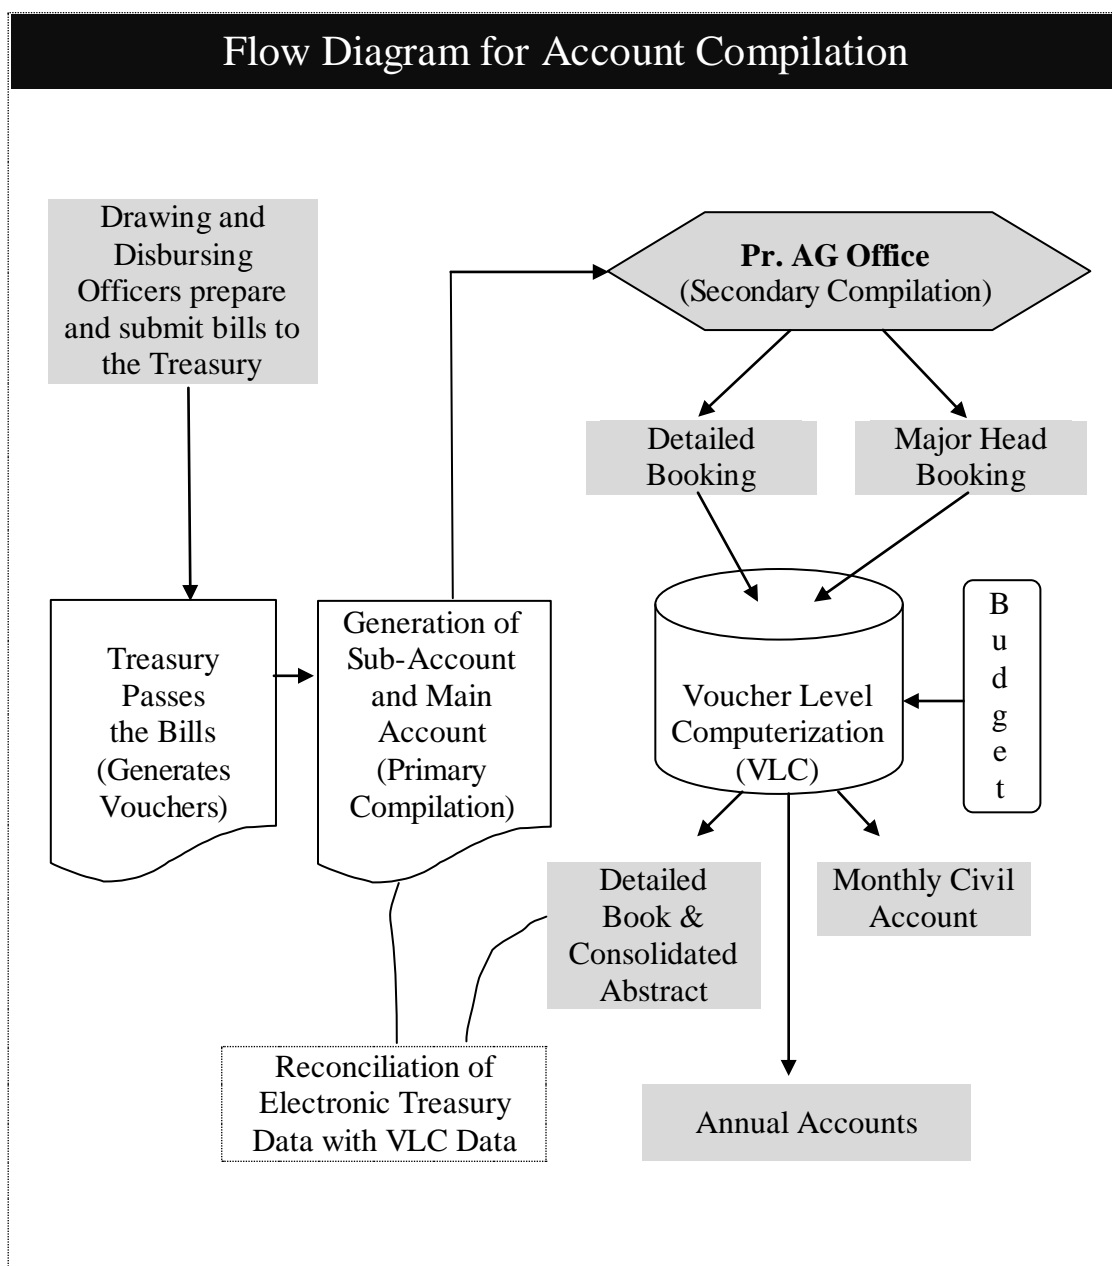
Flow Diagram for Account Compilation

Drawing and Disbursing Officers prepare and submit bills to the Treasury

Pr. AG Office
(Secondary Compilation)

Detailed Booking

Major Head Booking

Treasury Passes the Bills (Generates Vouchers)

Generation of Sub-Account and Main Account (Primary Compilation)

Voucher Level Computerization (VLC)

Budget

Detailed Book & Consolidated Abstract

Monthly Civil Account

Reconciliation of Electronic Treasury Data with VLC Data

Annual Accounts